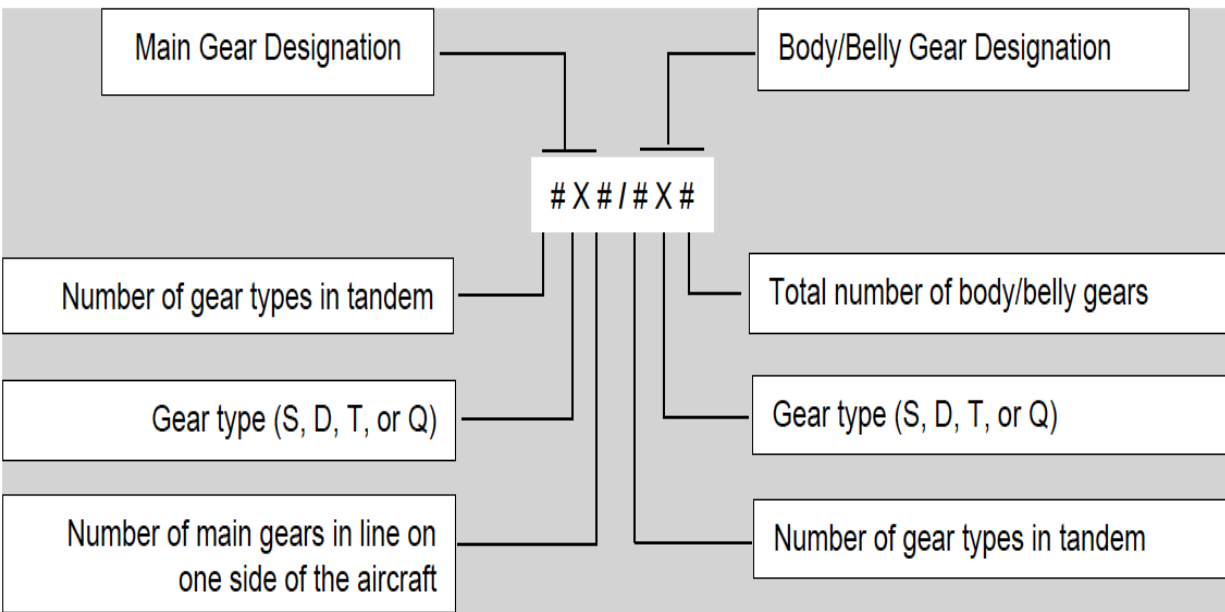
Main Gear Designation

Body/Belly Gear Designation

# X # / # X #

Number of gear types in tandem

Gear type (S, D, T, or Q)

Number of main gears in line on one side of the aircraft

Total number of body/belly gears

Gear type (S, D, T, or Q)

Number of gear types in tandem